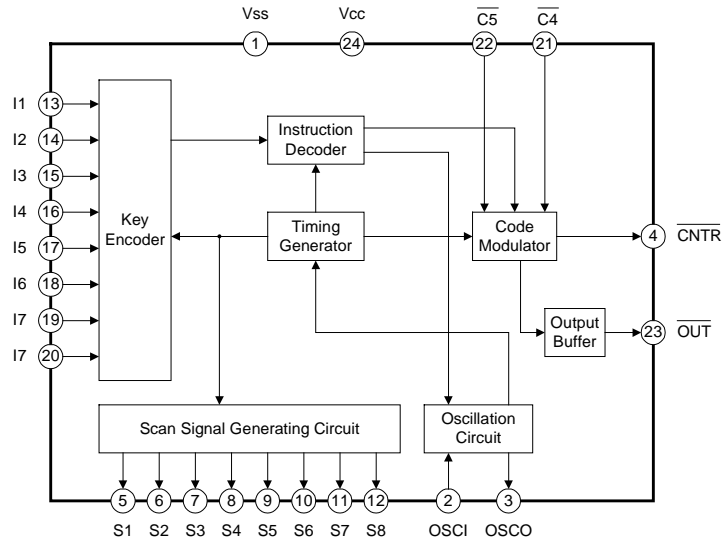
Vss 1
Vcc 24
$\overline{C5}$ 22
$\overline{C4}$ 21

I1 13
I2 14
I3 15
I4 16
I5 17
I6 18
I7 19
I7 20

Key Encoder

Instruction Decoder

Timing Generator

Code Modulator

4 $\overline{CNTR}$

Output Buffer

23 $\overline{OUT}$

Scan Signal Generating Circuit

Oscillation Circuit

5 S1
6 S2
7 S3
8 S4
9 S5
10 S6
11 S7
12 S8
2 OSCI
3 OSCO